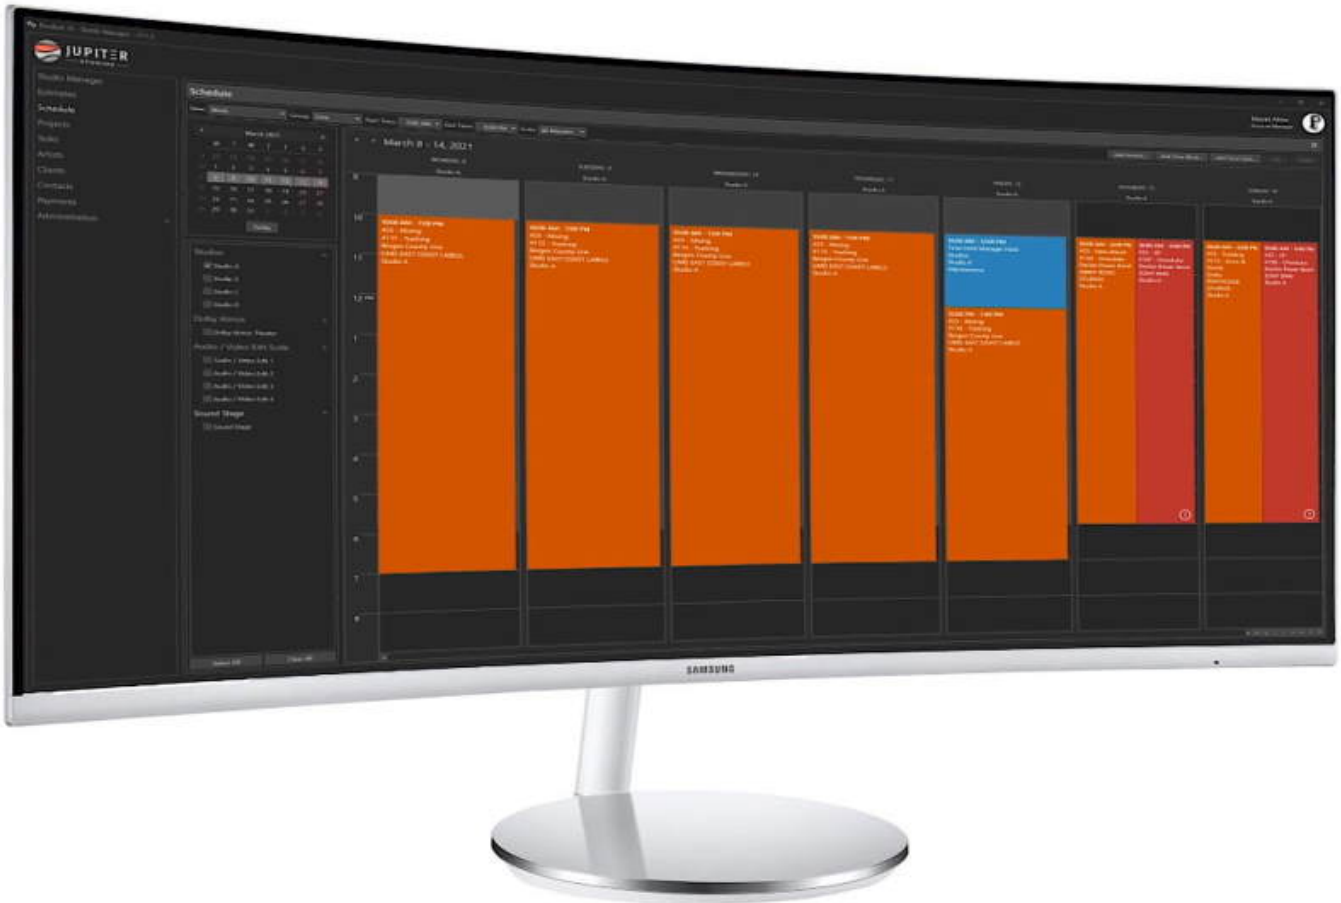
JUPITER

Studio Manager
Estimates
Schedule
Projects
Tasks
Artists
Clients
Contacts
Payments
Administration

Schedule

March 2021

Today

Studios
Studio A
Studio B
Studio C
Studio D
Dolby Atmos
Dolby Atmos Theater
Audio / Video Edit Suite
Audio / Video Edit 1
Audio / Video Edit 2
Audio / Video Edit 3
Audio / Video Edit 4
Sound Stage
Sound Stage

Select All
Clear All

March 8 - 14, 2021

9
10
11
12 PM
1
2
3
4
5
6
7
8

SAMSUNG